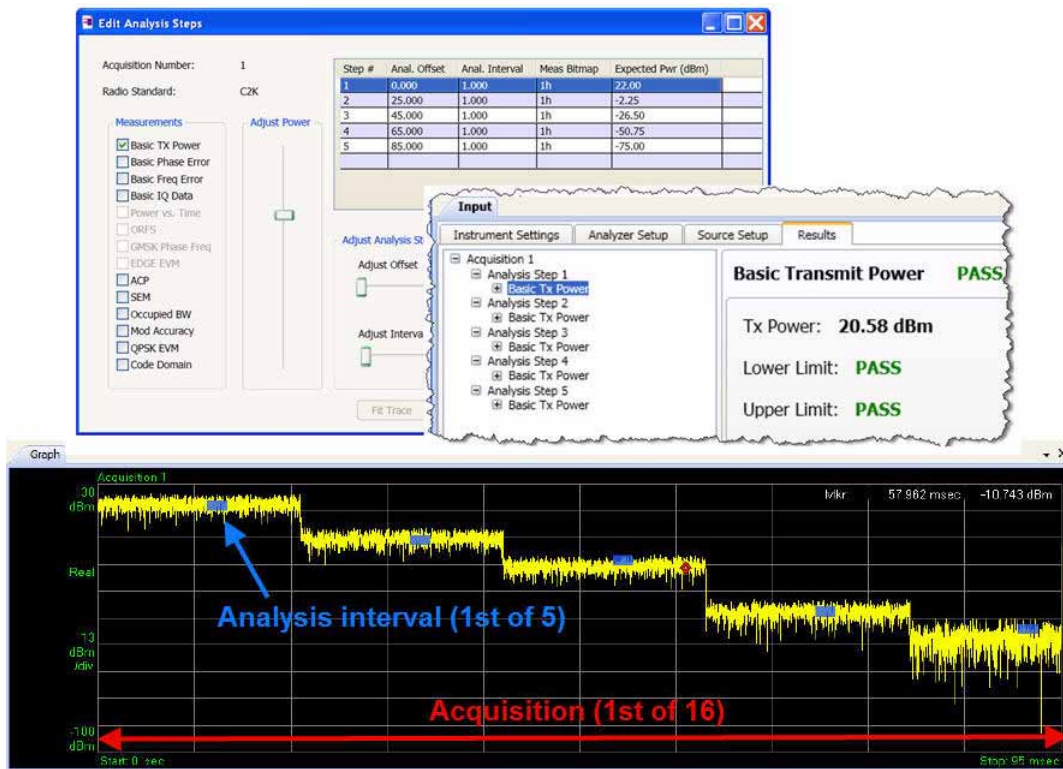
Edit Analysis Steps

Acquisition Number: 1
Radio Standard: C2K

Measurements
Basic TX Power
Basic Phase Error
Basic Freq Error
Basic IQ Data
Power vs. Time
ORFS
GMSK Phase Freq
EDGE EVM
ACP
SEM
Occupied BW
Mod Accuracy
QPSK EVM
Code Domain

Adjust Power

| Step # | Anal. Offset | Anal. Interval | Meas Bitmap | Expected Pwr (dBm) |
|---|---|---|---|---|
| 1 | 0.000 | 1.000 | 1h | 22.00 |
| 2 | 25.000 | 1.000 | 1h | -2.25 |
| 3 | 45.000 | 1.000 | 1h | -26.50 |
| 4 | 65.000 | 1.000 | 1h | -50.75 |
| 5 | 85.000 | 1.000 | 1h | -75.00 |

Adjust Analysis St
Adjust Offset
Adjust Interva
Fit Trace

Input
Instrument Settings | Analyzer Setup | Source Setup | Results

Acquisition 1
Analysis Step 1
Basic Tx Power
Analysis Step 2
Basic Tx Power
Analysis Step 3
Basic Tx Power
Analysis Step 4
Basic Tx Power
Analysis Step 5
Basic Tx Power

Basic Transmit Power PASS
Tx Power: 20.58 dBm
Lower Limit: PASS
Upper Limit: PASS

Graph
Acquisition 1
30 dBm
Mkr 57.962 msec -10.743 dBm
Real
13 dBm /div
-100 dBm
Start: 0 sec
Stop: 95 msec

Analysis interval (1st of 5)
Acquisition (1st of 16)